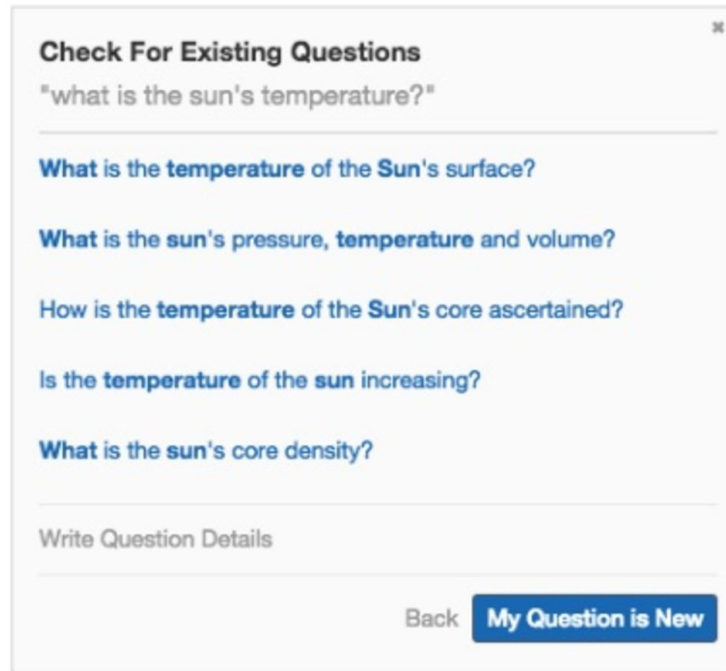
Check For Existing Questions
"what is the sun's temperature?"

What is the temperature of the Sun's surface?

What is the sun's pressure, temperature and volume?

How is the temperature of the Sun's core ascertained?

Is the temperature of the sun increasing?

What is the sun's core density?

Write Question Details

Back My Question is New